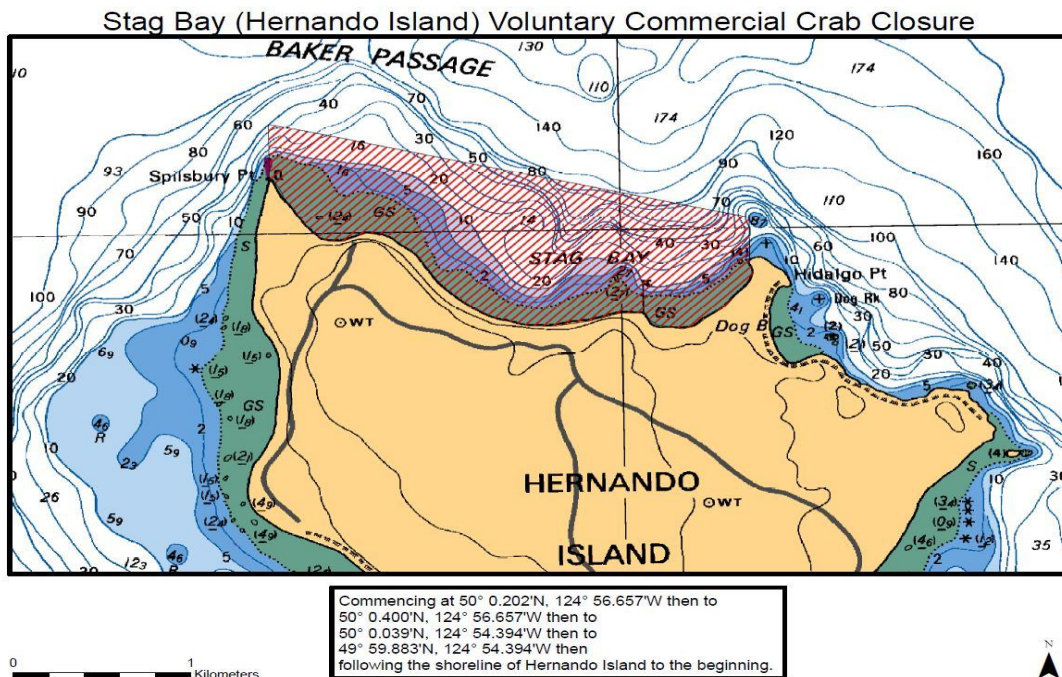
Stag Bay (Hernando Island) Voluntary Commercial Crab Closure

BAKER PASSAGE

130
110
174
174
10
40
70
140
120
160
60
30
15
50
80
90
80
93
Spilsbury Pt.
10
16
20
70
110
90
50
10
12
GS
10
14
5
40
30
100
70
S
STAG BAY
140
100
2
20
5
Hidalgo Pt
30
5
Dog Rk
80
WT
GS
Dog B
GS
2
30
50
6
30
20
5
40
20
GS
2
46
R
59
10
23
HERNANDO
0
26
59
46
123
ISLAND
WT
35
30
10
S.
2
5

Commencing at 50° 0.202'N, 124° 56.657'W then to
50° 0.400'N, 124° 56.657'W then to
50° 0.039'N, 124° 54.394'W then to
49° 59.883'N, 124° 54.394'W then
following the shoreline of Hernando Island to the beginning.

0
1
Kilometers

N